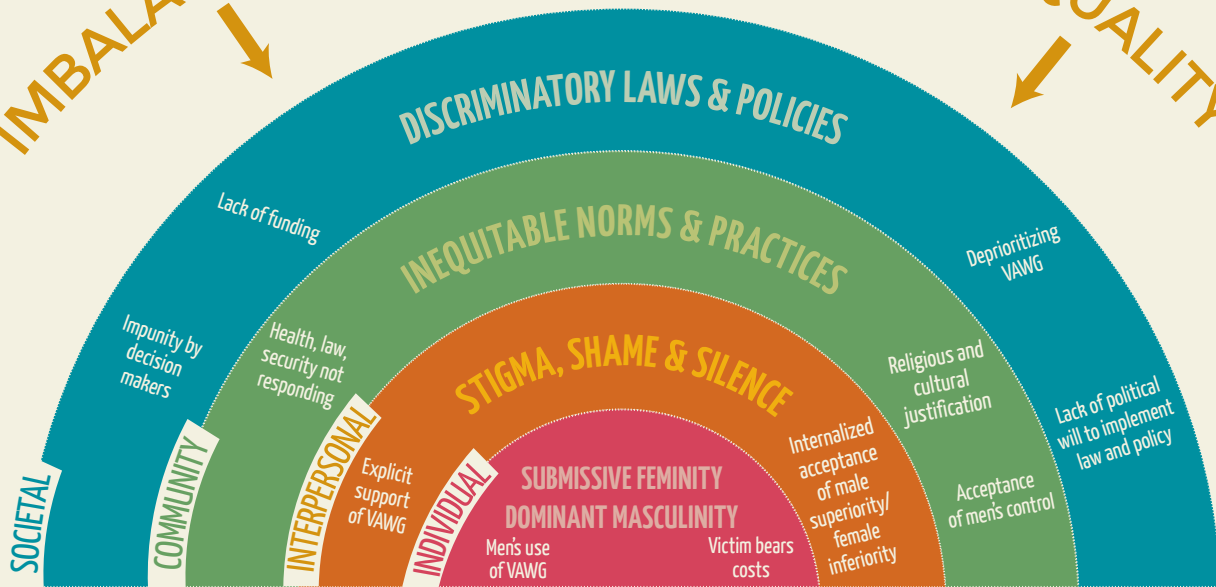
IMBALA

UALITY

DISCRIMINATORY LAWS & POLICIES

Lack of funding

Deprioritizing VAWG

Impunity by decision makers

Lack of political will to implement law and policy

INEQUITABLE NORMS & PRACTICES

Health, law, security not responding

Religious and cultural justification

Acceptance of men's control

STIGMA, SHAME & SILENCE

Explicit support of VAWG

Internalized acceptance of male superiority/ female inferiority

SUBMISSIVE FEMINITY
DOMINANT MASCULINITY

Men's use of VAWG

Victim bears costs

SOCIETAL

COMMUNITY

INTERPERSONAL

INDIVIDUAL